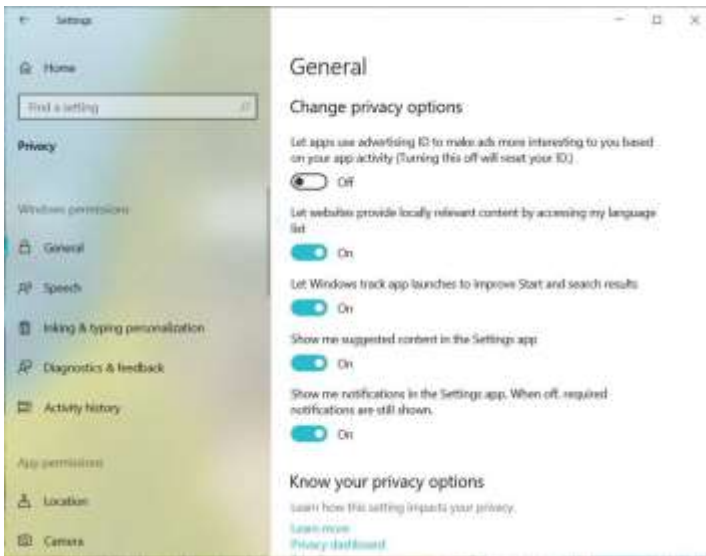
Settings

Home

Find a setting

Privacy

Windows permissions

General

Speech

Inking & typing personalization

Diagnostics & feedback

Activity history

App permissions

Location

Camera

General

Change privacy options

Let apps use advertising ID to make ads more interesting to you based on your app activity (Turning this off will reset your ID.)

Off

Let websites provide locally relevant content by accessing my language list

On

Let Windows track app launches to improve Start and search results

On

Show me suggested content in the Settings app

On

Show me notifications in the Settings app. When off, required notifications are still shown.

On

Know your privacy options

Learn how this setting impacts your privacy.

Learn more

Privacy dashboard